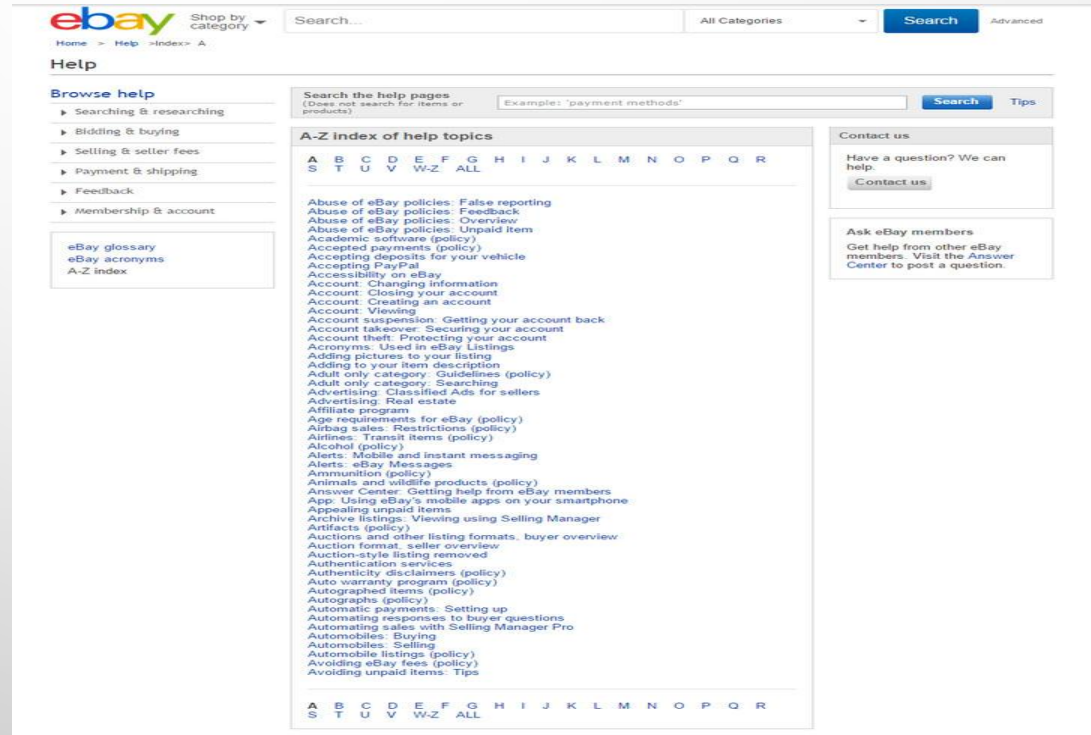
ebay Shop by category

Search...

All Categories

Search

Advanced

Home > Help >Index> A

Help

Browse help

Searching & researching

Bidding & buying

Selling & seller fees

Payment & shipping

Feedback

Membership & account

eBay glossary
eBay acronyms
A-Z index

Search the help pages
(Does not search for items or products)

Example: 'payment methods'

Search

Tips

A-Z index of help topics

A B C D E F G H I J K L M N O P Q R S T U V W-Z ALL

Abuse of eBay policies: False reporting
Abuse of eBay policies: Feedback
Abuse of eBay policies: Overview
Abuse of eBay policies: Unpaid item
Academic software (policy)
Accepted payments (policy)
Accepting deposits for your vehicle
Accepting PayPal
Accessibility on eBay
Account: Changing information
Account: Closing your account
Account: Creating an account
Account: Viewing
Account suspension: Getting your account back
Account takeover: Securing your account
Account theft: Protecting your account
Acronyms: Used in eBay Listings
Adding pictures to your listing
Adding to your item description
Adult only category: Guidelines (policy)
Adult only category: Searching
Advertising: Classified Ads for sellers
Advertising: Real estate
Affiliate program
Age requirements for eBay (policy)
Airbag sales: Restrictions (policy)
Airlines: Transit items (policy)
Alcohol (policy)
Alerts: Mobile and instant messaging
Alerts: eBay Messages
Ammunition (policy)
Animals and wildlife products (policy)
Answer Center: Getting help from eBay members
App: Using eBay's mobile apps on your smartphone
Appealing unpaid items
Archive listings: Viewing using Selling Manager
Artifacts (policy)
Auctions and other listing formats, buyer overview
Auction format, seller overview
Auction-style listing removed
Authentication services
Authenticity disclaimers (policy)
Auto warranty program (policy)
Autographed items (policy)
Autographs (policy)
Automatic payments: Setting up
Automating responses to buyer questions
Automating sales with Selling Manager Pro
Automobiles: Buying
Automobiles: Selling
Automobile listings (policy)
Avoiding eBay fees (policy)
Avoiding unpaid items: Tips

A B C D E F G H I J K L M N O P Q R S T U V W-Z ALL

Contact us

Have a question? We can help.

Contact us

Ask eBay members

Get help from other eBay members. Visit the Answer Center to post a question.